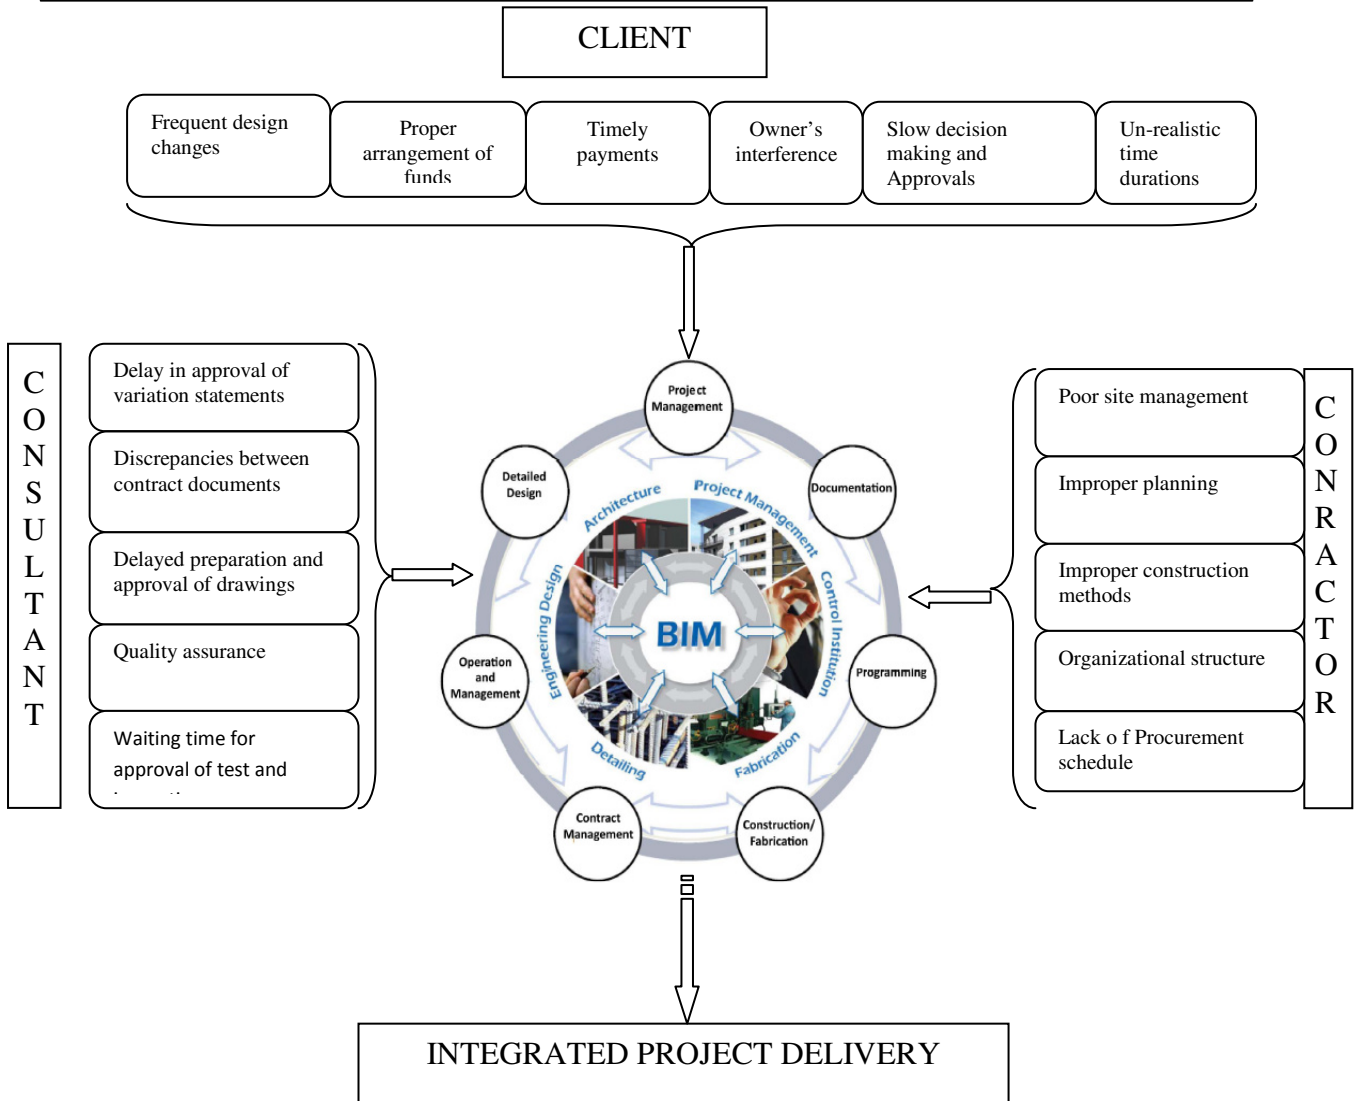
CLIENT

Frequent design changes

Proper arrangement of funds

Timely payments

Owner's interference

Slow decision making and Approvals

Un-realistic time durations

C
O
N
S
U
L
T
A
N
T

Delay in approval of variation statements

Discrepancies between contract documents

Delayed preparation and approval of drawings

Quality assurance

Waiting time for approval of test and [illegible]

Project Management

Detailed Design

Documentation

Architecture

Project Management

Engineering Design

Control Institution

BIM

Operation and Management

Programming

Detailing

Fabrication

Contract Management

Construction/ Fabrication

Poor site management

Improper planning

Improper construction methods

Organizational structure

Lack o f Procurement schedule

C
O
N
R
A
C
T
O
R

INTEGRATED PROJECT DELIVERY